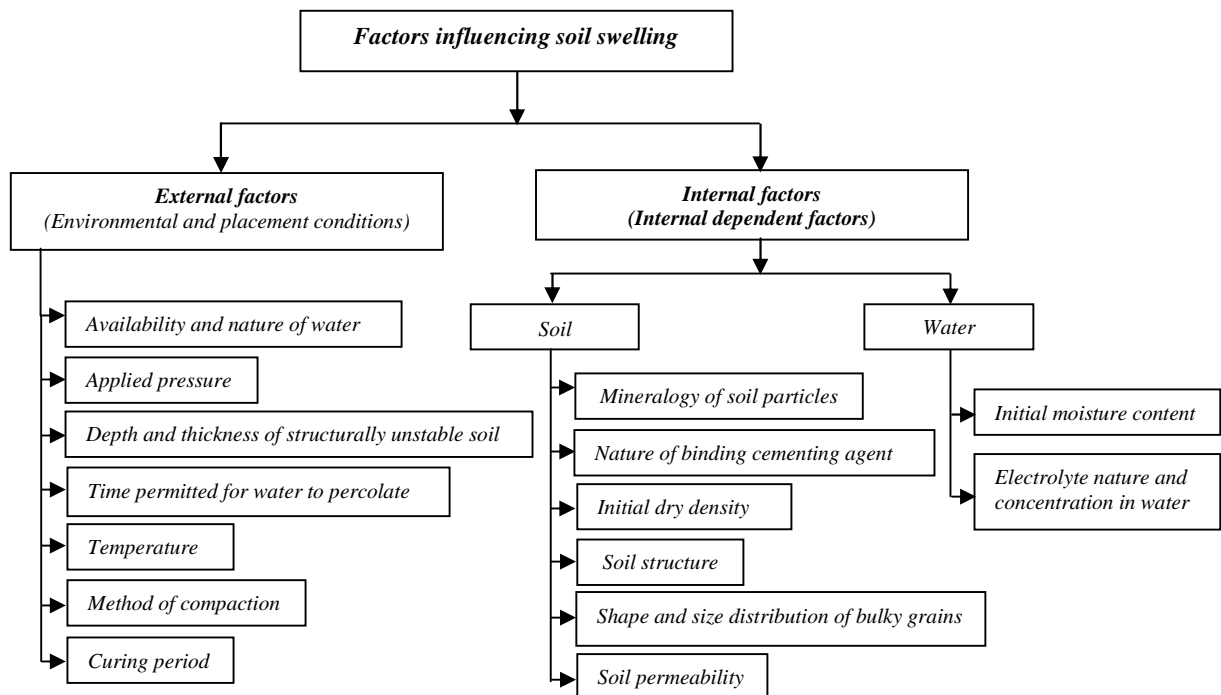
Factors influencing soil swelling

External factors
(Environmental and placement conditions)

Internal factors
(Internal dependent factors)

Availability and nature of water

Applied pressure

Depth and thickness of structurally unstable soil

Time permitted for water to percolate

Temperature

Method of compaction

Curing period

Soil

Mineralogy of soil particles

Nature of binding cementing agent

Initial dry density

Soil structure

Shape and size distribution of bulky grains

Soil permeability

Water

Initial moisture content

Electrolyte nature and concentration in water